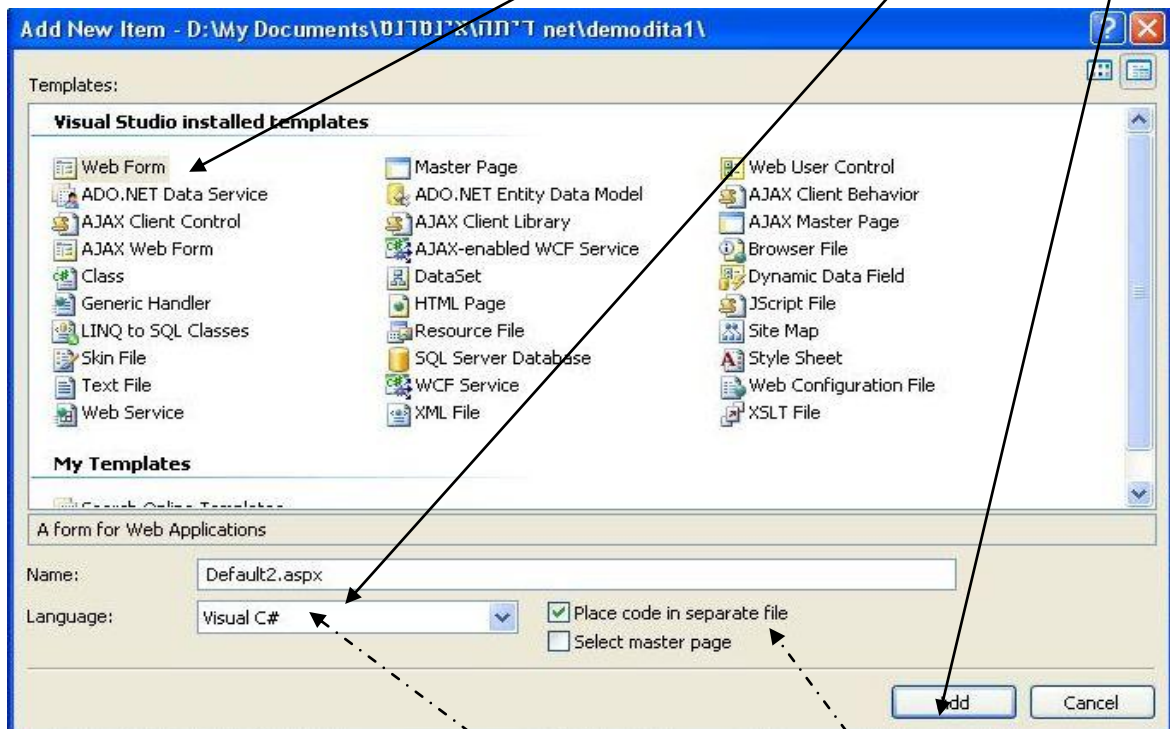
Add New Item - D:\My Documents\טנזנינא\דיתה net\demodita1\

Templates:

Visual Studio installed templates

Web Form
ADO.NET Data Service
AJAX Client Control
AJAX Web Form
Class
Generic Handler
LINQ to SQL Classes
Skin File
Text File
Web Service

Master Page
ADO.NET Entity Data Model
AJAX Client Library
AJAX-enabled WCF Service
DataSet
HTML Page
Resource File
SQL Server Database
WCF Service
XML File

Web User Control
AJAX Client Behavior
AJAX Master Page
Browser File
Dynamic Data Field
JScript File
Site Map
Style Sheet
Web Configuration File
XSLT File

My Templates

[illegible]

A form for Web Applications

Name: Default2.aspx

Language: Visual C#

Place code in separate file

Select master page

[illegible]dd

Cancel